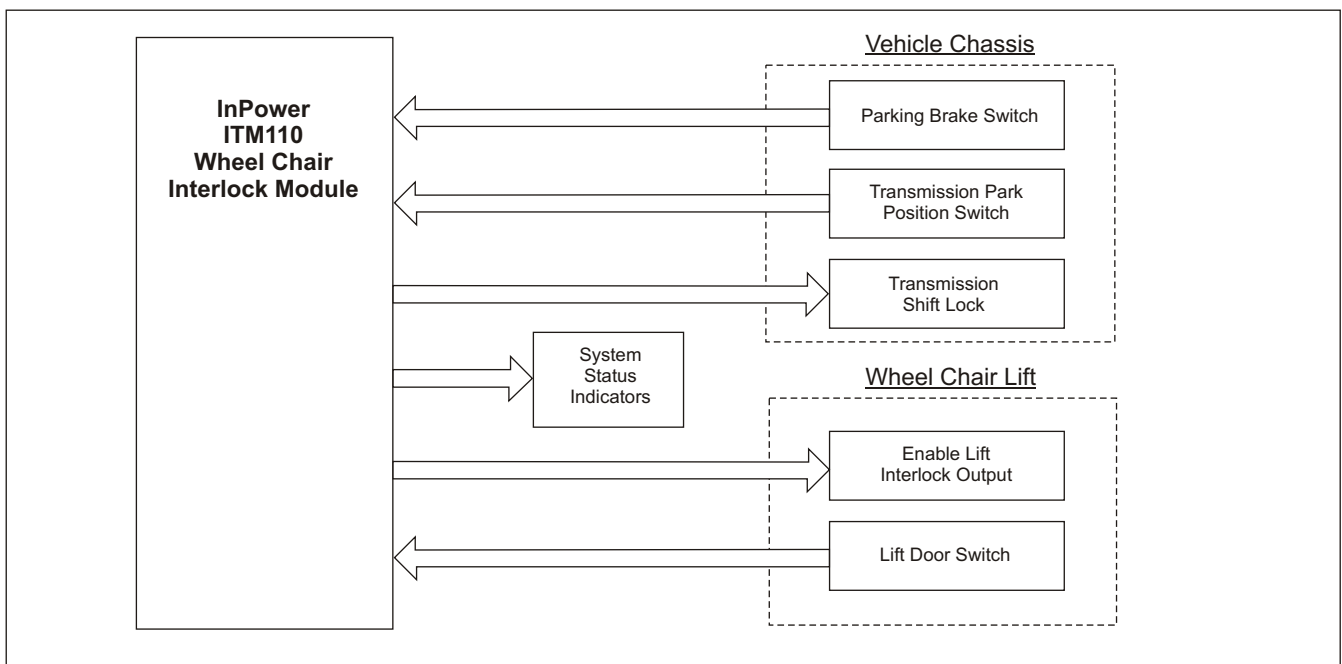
InPower
ITM110
Wheel Chair
Interlock Module

Vehicle Chassis

Parking Brake Switch

Transmission Park
Position Switch

Transmission
Shift Lock

System
Status
Indicators

Wheel Chair Lift

Enable Lift
Interlock Output

Lift Door Switch